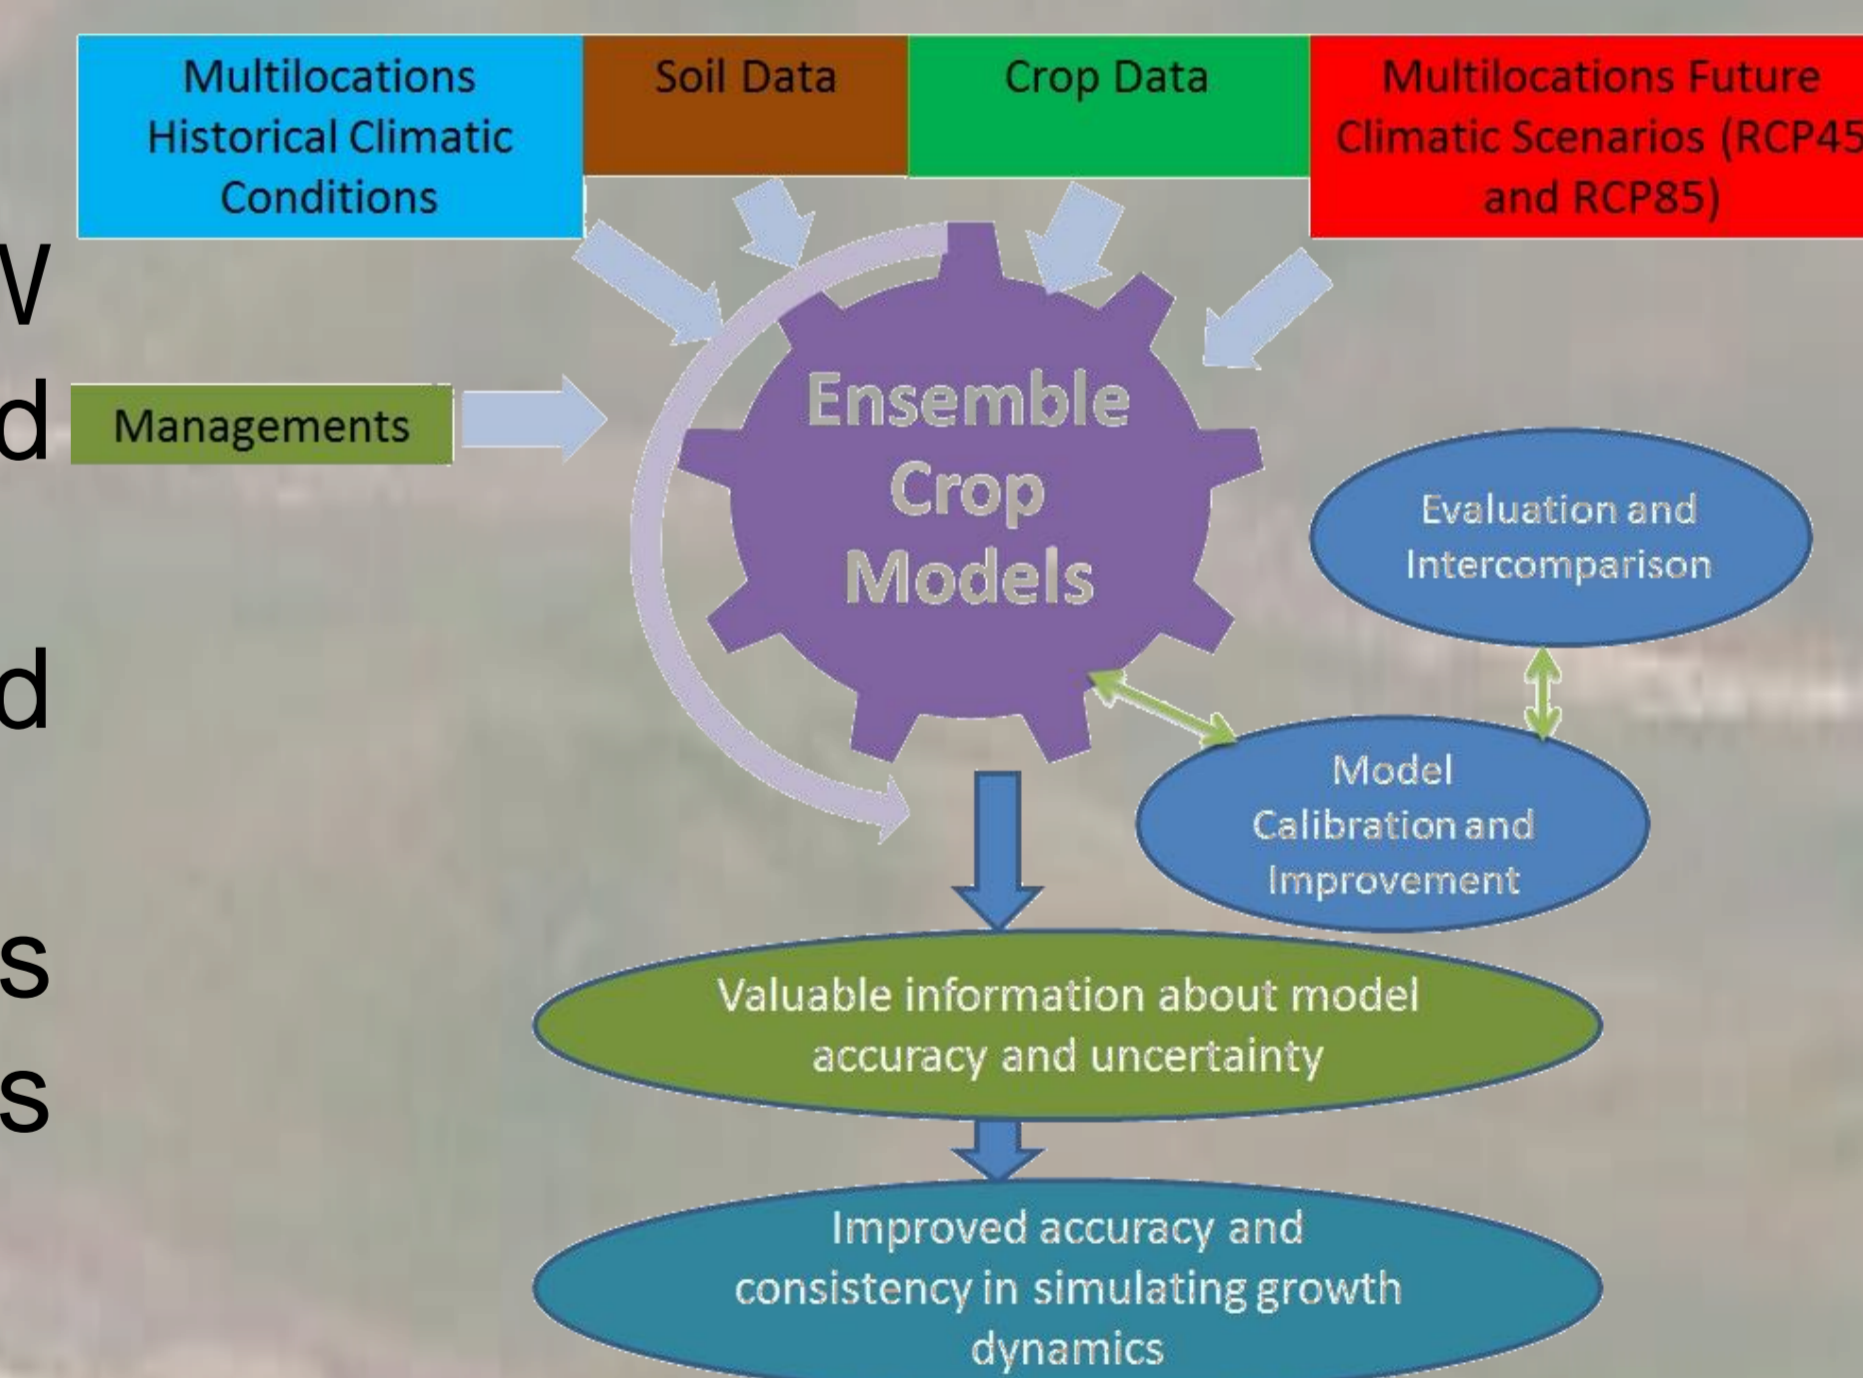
Multilocations Historical Climatic Conditions

Soil Data

Crop Data

Multilocations Future Climatic Scenarios (RCP45 and RCP85)

V
d

d

s
s

Managements

Ensemble Crop Models

Evaluation and Intercomparison

Model Calibration and Improvement

Valuable information about model accuracy and uncertainty

Improved accuracy and consistency in simulating growth dynamics